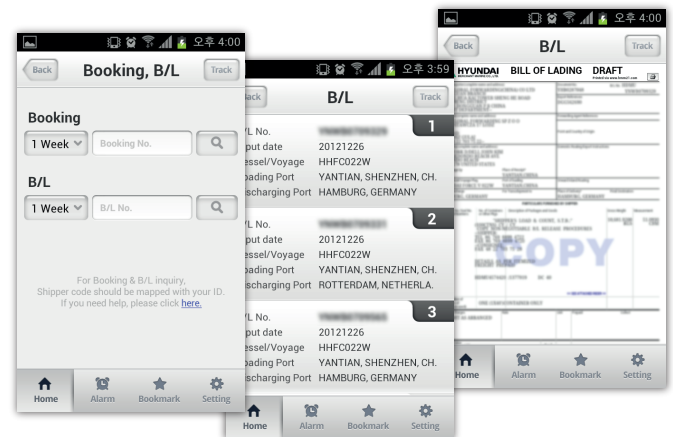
오후 4:00

Back

Booking, B/L

Track

Booking

1 Week

Booking No.

B/L

1 Week

B/L No.

For Booking & B/L inquiry, Shipper code should be mapped with your ID. If you need help, please click here.

Home

Alarm

Bookmark

Setting

오후 3:59

Back

B/L

Track

1

B/L No. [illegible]

Input date 20121226

Vessel/Voyage HHFC022W

Loading Port YANTIAN, SHENZHEN, CH.

Discharging Port HAMBURG, GERMANY

2

B/L No. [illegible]

Input date 20121226

Vessel/Voyage HHFC022W

Loading Port YANTIAN, SHENZHEN, CH.

Discharging Port ROTTERDAM, NETHERLA.

3

B/L No. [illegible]

Input date 20121226

Vessel/Voyage HHFC022W

Loading Port YANTIAN, SHENZHEN, CH.

Discharging Port HAMBURG, GERMANY

Home

Alarm

Bookmark

Setting

오후 4:00

Back

B/L

Track

HYUNDAI

BILL OF LADING

DRAFT

COPY

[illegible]

Home

Alarm

Bookmark

Setting